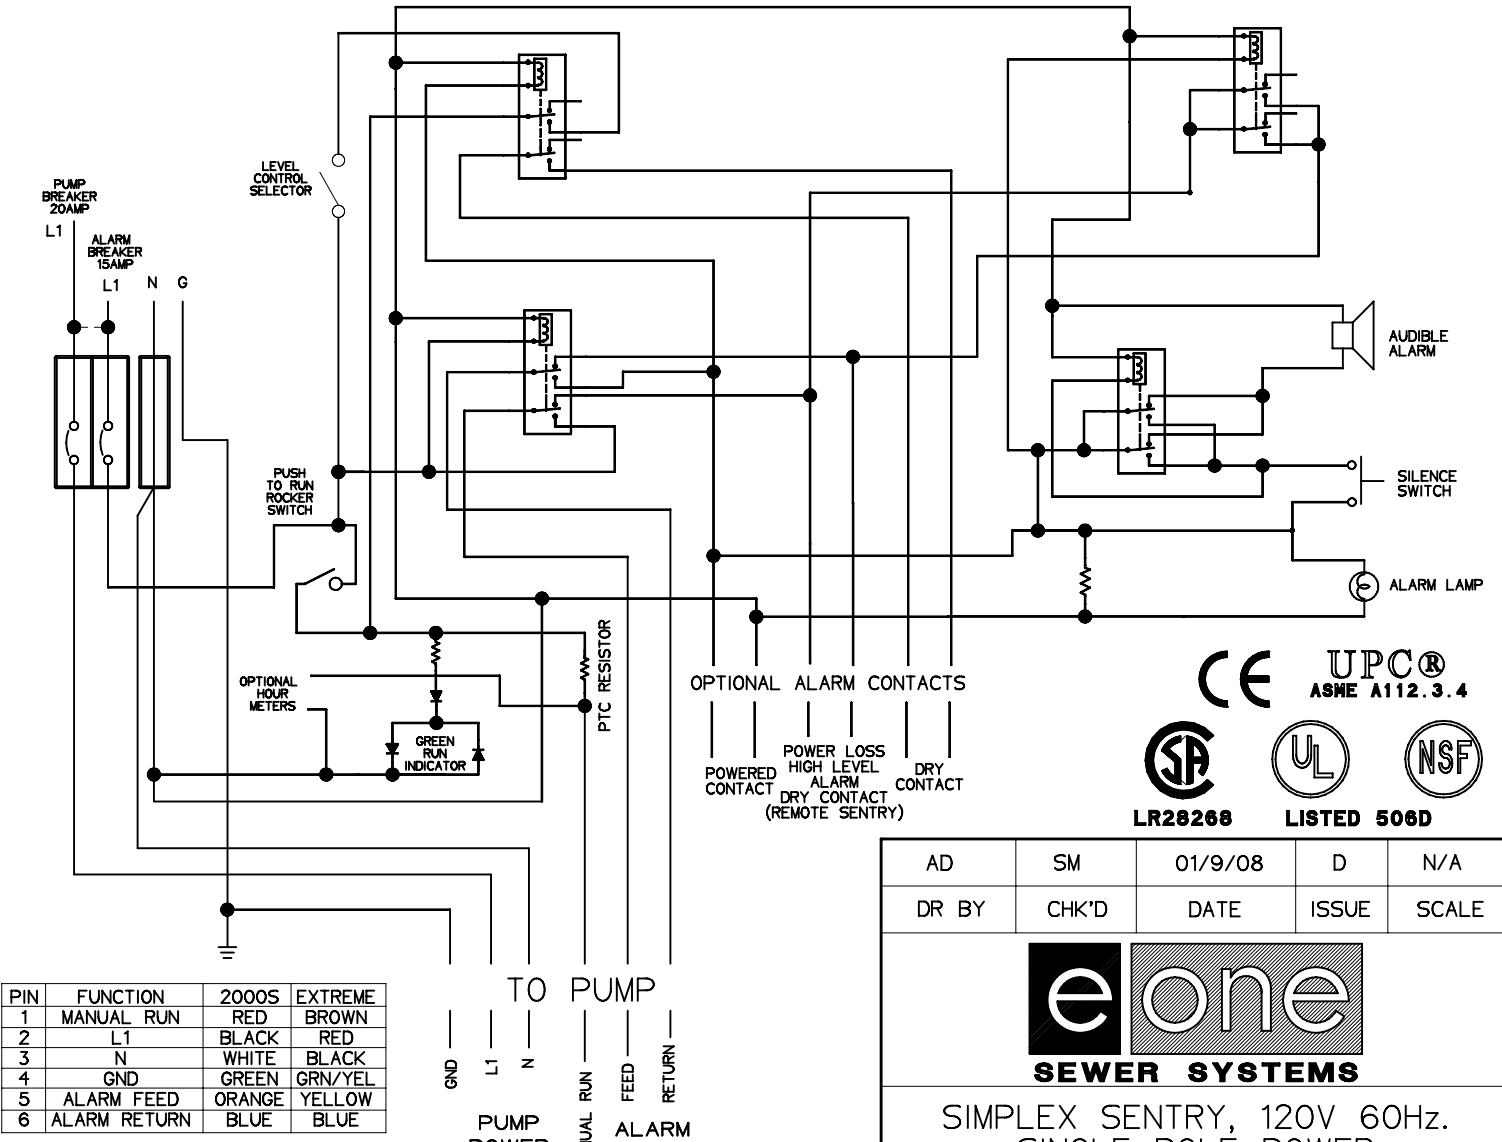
PUMP BREAKER 20AMP

L1

ALARM BREAKER 15AMP

L1 N G

LEVEL CONTROL SELECTOR

PUSH TO RUN ROCKER SWITCH

OPTIONAL HOUR METERS

GREEN RUN INDICATOR

PTC RESISTOR

OPTIONAL ALARM CONTACTS

POWERED CONTACT

POWER LOSS HIGH LEVEL ALARM DRY CONTACT (REMOTE SENTRY)

DRY CONTACT

AUDIBLE ALARM

SILENCE SWITCH

ALARM LAMP

CE

UPC®
ASME A112.3.4

LR28268

LISTED 506D

| AD | SM | 01/9/08 | D | N/A |
|---|---|---|---|---|
| DR BY | CHK'D | DATE | ISSUE | SCALE |

eone

SEWER SYSTEMS

SIMPLEX SENTRY, 120V 60Hz.

TO PUMP

GND L1 N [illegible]UAL RUN FEED RETURN

PUMP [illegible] ALARM

| PIN | FUNCTION | 2000S | EXTREME |
|---|---|---|---|
| 1 | MANUAL RUN | RED | BROWN |
| 2 | L1 | BLACK | RED |
| 3 | N | WHITE | BLACK |
| 4 | GND | GREEN | GRN/YEL |
| 5 | ALARM FEED | ORANGE | YELLOW |
| 6 | ALARM RETURN | BLUE | BLUE |